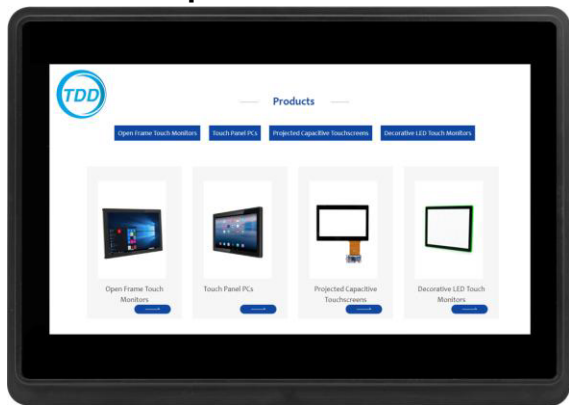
TDD

Products

Open Frame Touch Monitors

Touch Panel PCs

Projected Capacitive Touchscreens

Decorative LED Touch Monitors

Open Frame Touch Monitors

Touch Panel PCs

Projected Capacitive Touchscreens

Decorative LED Touch Monitors